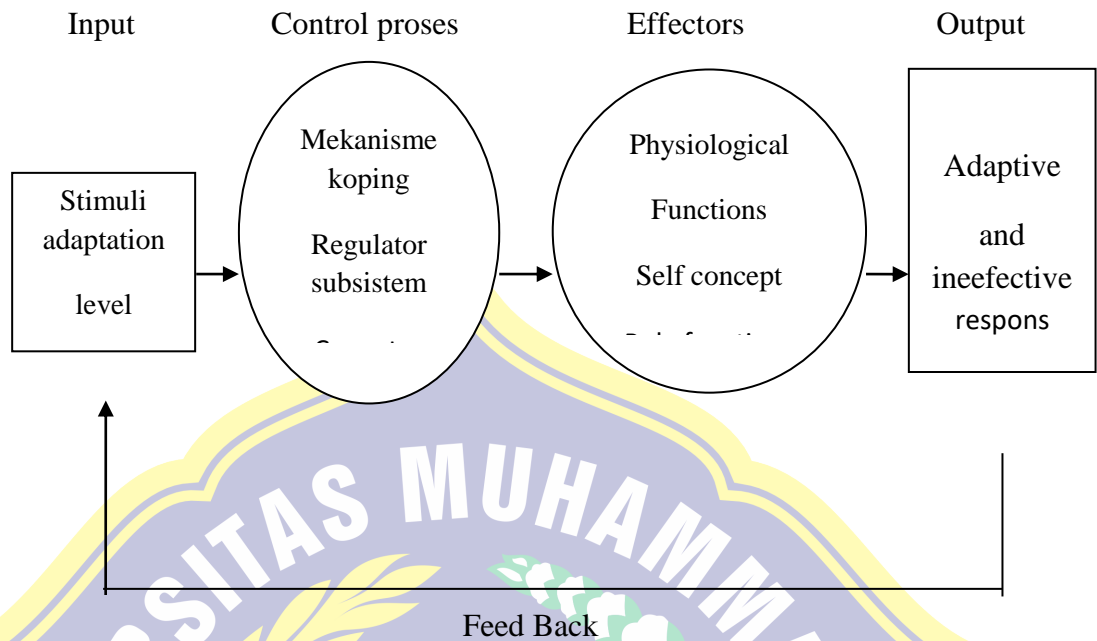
Input

Control proses

Effectors

Output

Stimuli adaptation level

Mekanisme koping

Regulator subsistem

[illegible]

Physiological

Functions

Self concept

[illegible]

Adaptive

and ineefective respons

SITAS MUHAMM

Feed Back